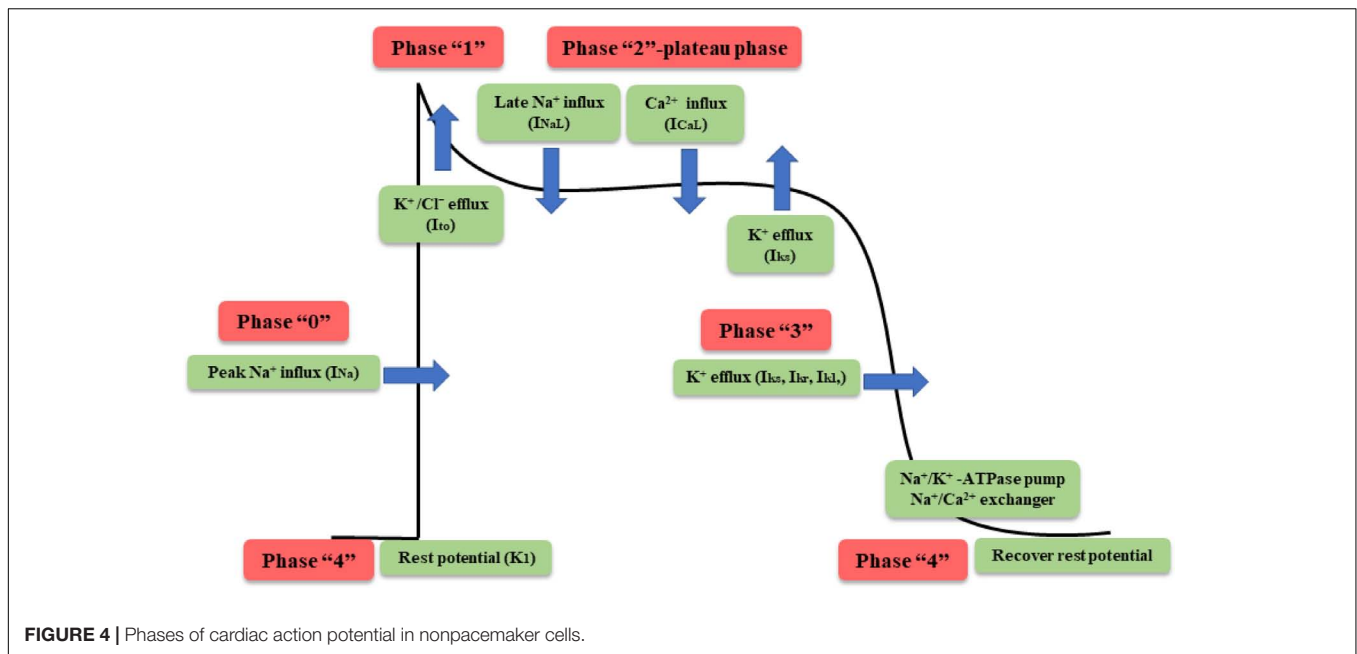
Phase "1"

Phase "2"-plateau phase

Late $Na^+$ influx ($I_{NaL}$)

$Ca^{2+}$ influx ($I_{CaL}$)

$K^+/Cl^-$ efflux ($I_{to}$)

$K^+$ efflux ($I_{ks}$)

Phase "0"

Peak $Na^+$ influx ($I_{Na}$)

Phase "3"

$K^+$ efflux ($I_{ks}$, $I_{kr}$, $I_{kl}$,)

$Na^+/K^+$ -ATPase pump
$Na^+/Ca^{2+}$ exchanger

Phase "4"

Rest potential ($K_1$)

Phase "4"

Recover rest potential

**FIGURE 4 |** Phases of cardiac action potential in nonpacemaker cells.